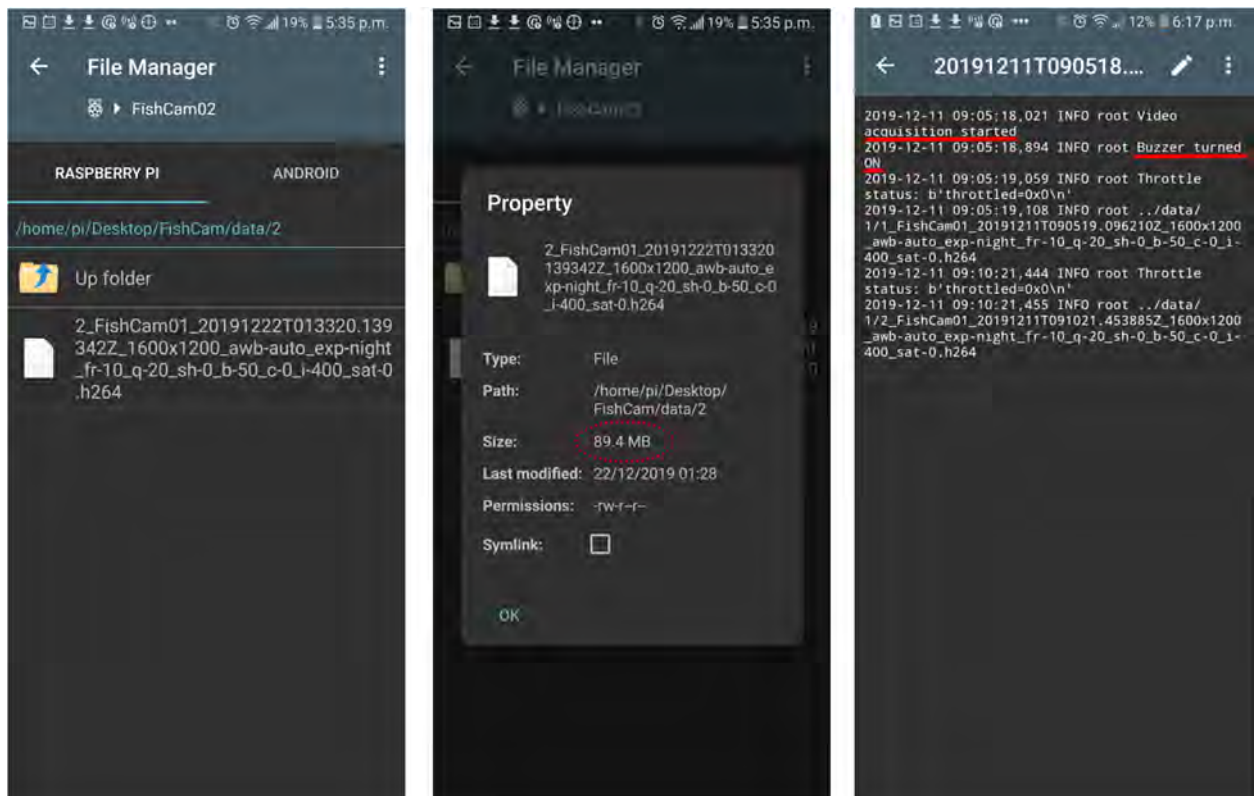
19% 5:35 p.m.

File Manager

FishCam02

RASPBERRY PI

ANDROID

/home/pi/Desktop/FishCam/data/2

Up folder

2_FishCam01_20191222T013320.139342Z_1600x1200_awb-auto_exp-night_fr-10_q-20_sh-0_b-50_c-0_i-400_sat-0.h264

19% 5:35 p.m.

File Manager

Property

2_FishCam01_20191222T013320139342Z_1600x1200_awb-auto_exp-night_fr-10_q-20_sh-0_b-50_c-0_i-400_sat-0.h264

Type: File

Path: /home/pi/Desktop/FishCam/data/2

Size: 89.4 MB

Last modified: 22/12/2019 01:28

Permissions: -rw-r--r--

Symlink:

OK

12% 6:17 p.m.

20191211T090518....

2019-12-11 09:05:18,021 INFO root Video acquisition started
2019-12-11 09:05:18,894 INFO root Buzzer turned ON
2019-12-11 09:05:19,059 INFO root Throttle status: b'throttled=0x0\n'
2019-12-11 09:05:19,108 INFO root ../data/1/1_FishCam01_20191211T090519.096210Z_1600x1200_awb-auto_exp-night_fr-10_q-20_sh-0_b-50_c-0_i-400_sat-0.h264
2019-12-11 09:10:21,444 INFO root Throttle status: b'throttled=0x0\n'
2019-12-11 09:10:21,455 INFO root ../data/1/2_FishCam01_20191211T091021.453885Z_1600x1200_awb-auto_exp-night_fr-10_q-20_sh-0_b-50_c-0_i-400_sat-0.h264